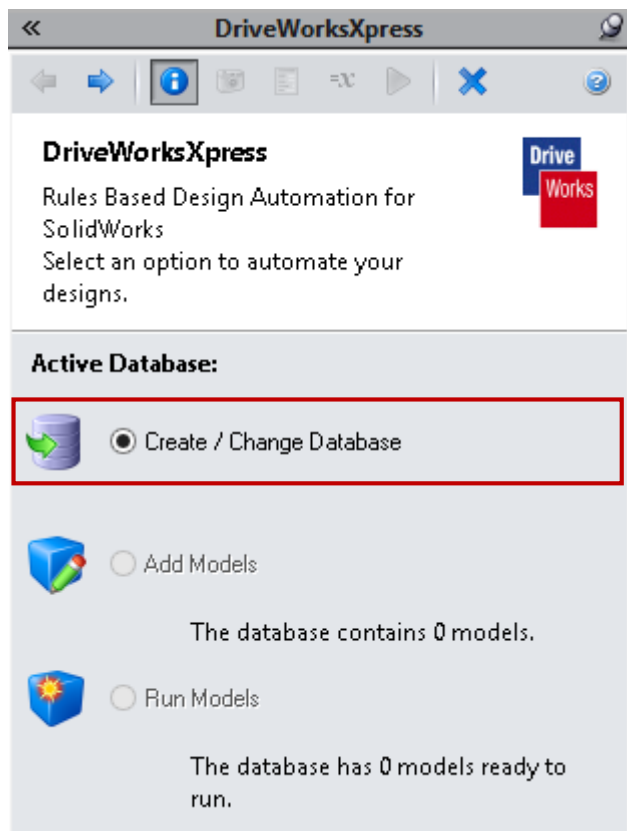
« DriveWorksXpress

=x

DriveWorksXpress

Rules Based Design Automation for SolidWorks
Select an option to automate your designs.

Drive
Works

Active Database:

Create / Change Database

Add Models

The database contains 0 models.

Run Models

The database has 0 models ready to run.